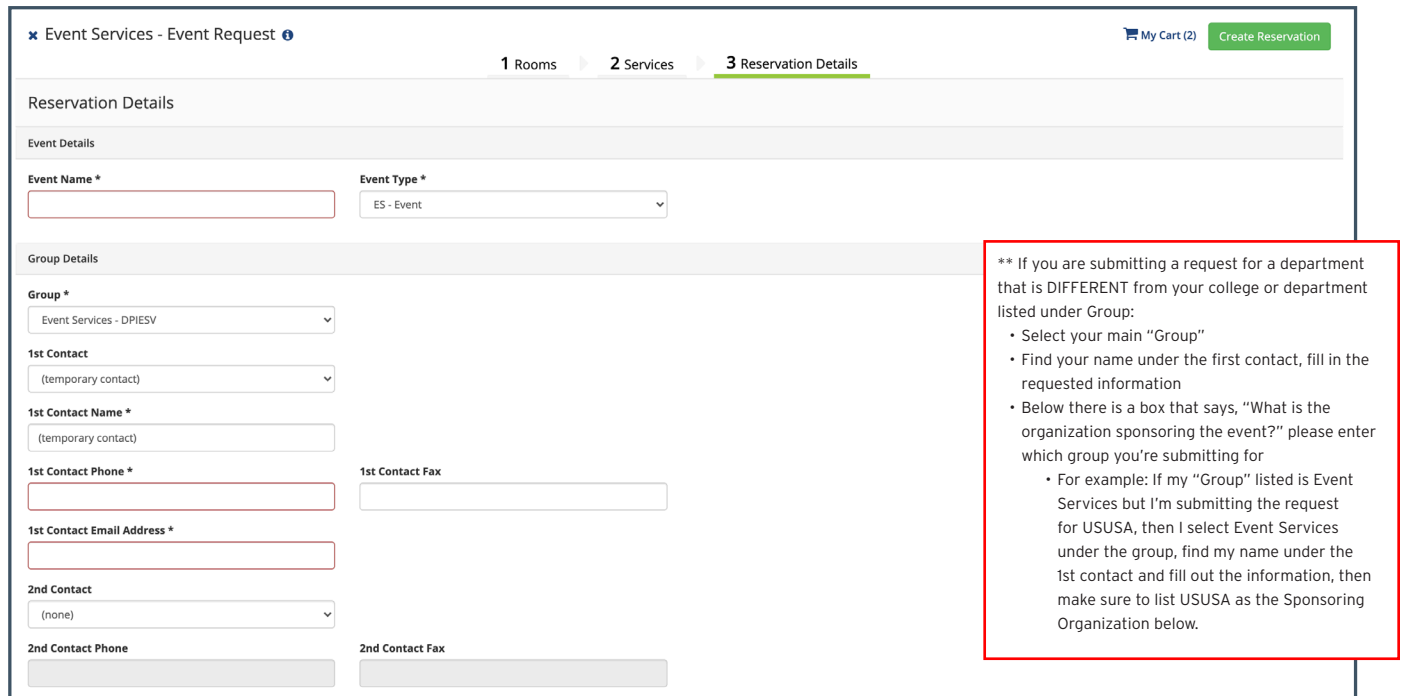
× Event Services - Event Request

My Cart (2) Create Reservation

1 Rooms 2 Services 3 Reservation Details

Reservation Details

Event Details

Event Name *

Event Type *

ES - Event

Group Details

Group *

Event Services - DPIESV

1st Contact

(temporary contact)

1st Contact Name *

(temporary contact)

1st Contact Phone *

1st Contact Fax

1st Contact Email Address *

2nd Contact

(none)

2nd Contact Phone

2nd Contact Fax

** If you are submitting a request for a department that is DIFFERENT from your college or department listed under Group:

• Select your main "Group"
• Find your name under the first contact, fill in the requested information
• Below there is a box that says, "What is the organization sponsoring the event?" please enter which group you're submitting for
  • For example: If my "Group" listed is Event Services but I'm submitting the request for USUSA, then I select Event Services under the group, find my name under the 1st contact and fill out the information, then make sure to list USUSA as the Sponsoring Organization below.